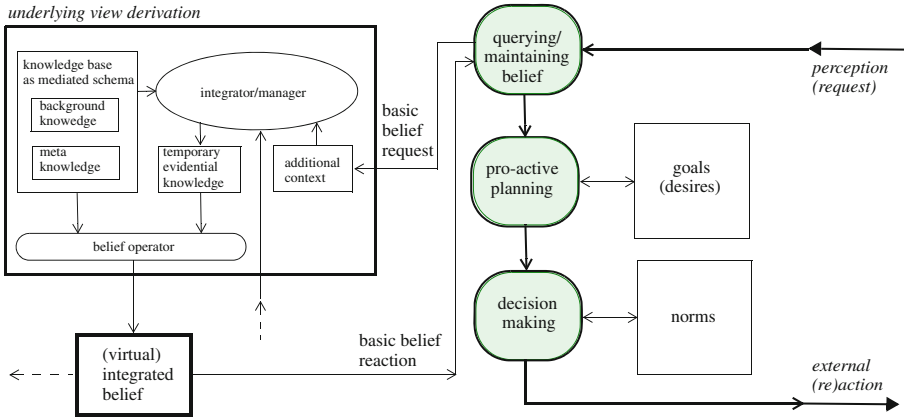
underlying view derivation

knowledge base as mediated schema

background knowedge

meta knowledge

integrator/manager

temporary evidential knowledge

additional context

belief operator

basic belief request

querying/ maintaining belief

perception (request)

pro-active planning

goals (desires)

decision making

norms

basic belief reaction

(virtual) integrated belief

external (re)action